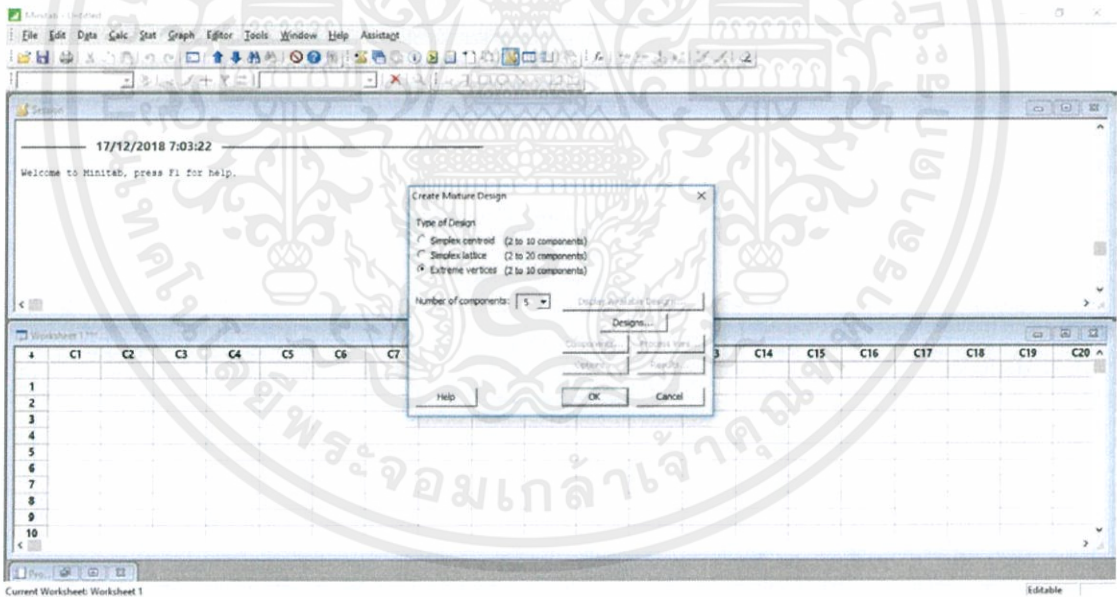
Minitab - Untitled

File Edit Data Calc Stat Graph Editor Tools Window Help Assistant

Session

17/12/2018 7:03:22

Welcome to Minitab, press F1 for help.

Create Mixture Design

Type of Design
Simplex centroid (2 to 10 components)
Simplex lattice (2 to 20 components)
Extreme vertices (2 to 10 components)

Number of components: 5

Display Available Designs...

Designs...

Components... Process Vars...

Options... Results...

Help OK Cancel

Worksheet 1 ***

| ↓ | C1 | C2 | C3 | C4 | C5 | C6 | C7 | | C14 | C15 | C16 | C17 | C18 | C19 | C20 |
|---|---|---|---|---|---|---|---|---|---|---|---|---|---|---|---|
| 1 | | | | | | | | | | | | | | | |
| 2 | | | | | | | | | | | | | | | |
| 3 | | | | | | | | | | | | | | | |
| 4 | | | | | | | | | | | | | | | |
| 5 | | | | | | | | | | | | | | | |
| 6 | | | | | | | | | | | | | | | |
| 7 | | | | | | | | | | | | | | | |
| 8 | | | | | | | | | | | | | | | |
| 9 | | | | | | | | | | | | | | | |
| 10 | | | | | | | | | | | | | | | |

Pro...

Current Worksheet: Worksheet 1

Editable

มหาวิทยาลัยพระจอมเกล้าธนบุรี